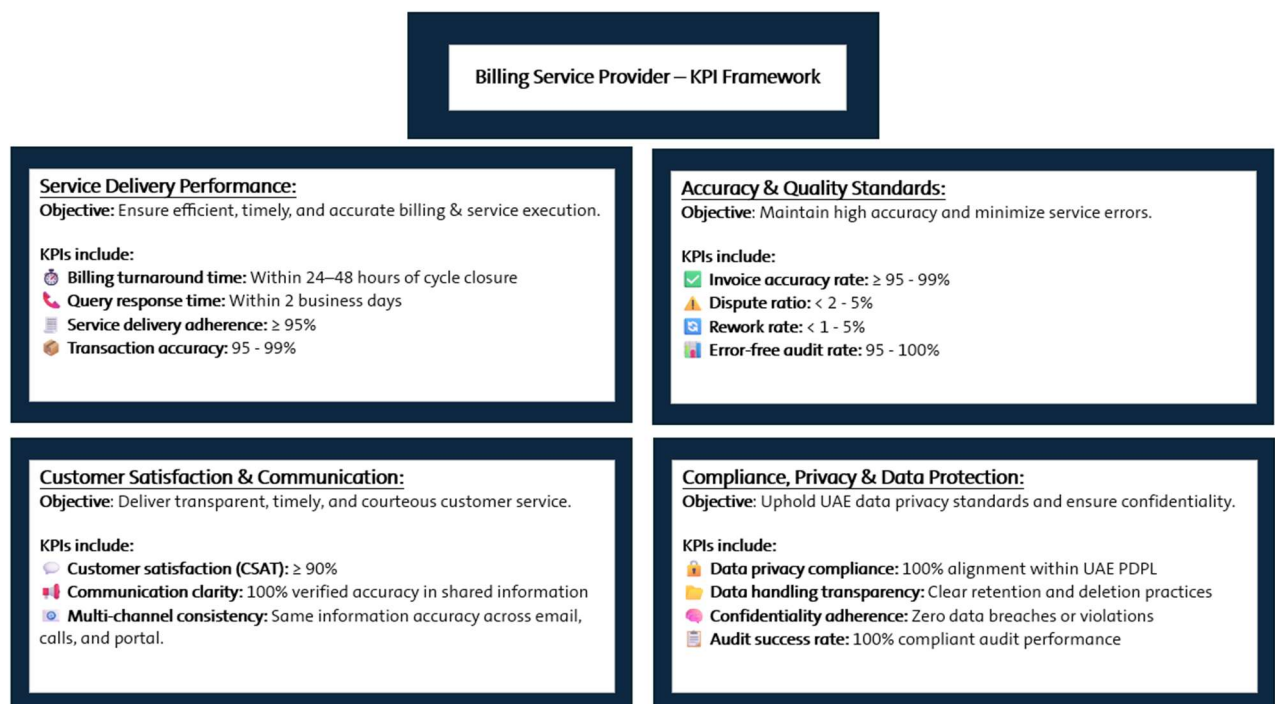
Billing Service Provider – KPI Framework

Service Delivery Performance:
Objective: Ensure efficient, timely, and accurate billing & service execution.

KPIs include:
Billing turnaround time: Within 24–48 hours of cycle closure
Query response time: Within 2 business days
Service delivery adherence: ≥ 95%
Transaction accuracy: 95 - 99%

Accuracy & Quality Standards:
Objective: Maintain high accuracy and minimize service errors.

KPIs include:
Invoice accuracy rate: ≥ 95 - 99%
Dispute ratio: < 2 - 5%
Rework rate: < 1 - 5%
Error-free audit rate: 95 - 100%

Customer Satisfaction & Communication:
Objective: Deliver transparent, timely, and courteous customer service.

KPIs include:
Customer satisfaction (CSAT): ≥ 90%
Communication clarity: 100% verified accuracy in shared information
Multi-channel consistency: Same information accuracy across email, calls, and portal.

Compliance, Privacy & Data Protection:
Objective: Uphold UAE data privacy standards and ensure confidentiality.

KPIs include:
Data privacy compliance: 100% alignment within UAE PDPL
Data handling transparency: Clear retention and deletion practices
Confidentiality adherence: Zero data breaches or violations
Audit success rate: 100% compliant audit performance